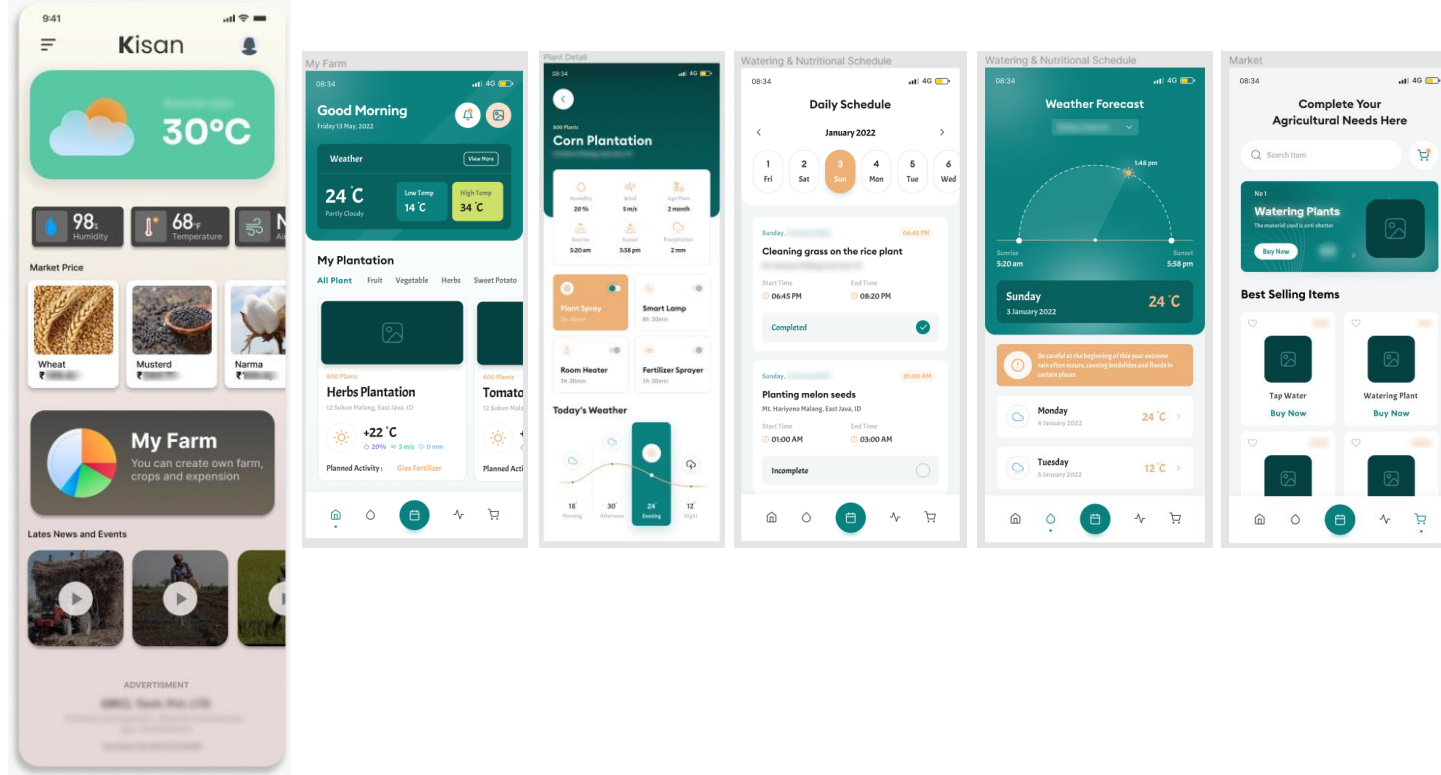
9:41

Kisan

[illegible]
30°C

98. Humidity
68°F Temperature
N Air

Market Price

Wheat
₹ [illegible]
Musterd
₹ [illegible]
Narma
₹ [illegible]

My Farm
You can create own farm, crops and expension

Lates News and Events

ADVERTISMENT
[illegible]

My Farm
08:34 4G
Good Morning
Friday 13 May, 2022
Weather
View More
24°C
Partly Cloudy
Low Temp
14°C
High Temp
34°C
My Plantation
All Plant Fruit Vegetable Herbs Sweet Potato
600 Plants
Herbs Plantation
12 Sukun Malang, East Java, ID
+22°C
20% 3 m/s 0 mm
Planned Activity : Give Fertilizer
600 Plants
Tomato
12 Sukun Mala
Planned Acti

Plant Detail
08:34 4G
600 Plants
Corn Plantation
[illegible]
Humidity 20 %
Wind 5 m/s
Age Plant 2 month
Sunrise 5:20 am
Sunset 5:58 pm
Precipitation 2 mm
Plant Spray 5h 30min
Smart Lamp 8h 30min
Room Heater 5h 30min
Fertilizer Sprayer 1h 30min
Today's Weather
18° Morning
30° Afternoon
24 Evening
12° Night

Watering & Nutritional Schedule
08:34 4G
Daily Schedule
January 2022
1 Fri
2 Sat
3 Sun
4 Mon
5 Tue
6 Wed
Sunday, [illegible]
06:45 PM
Cleaning grass on the rice plant
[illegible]
Start Time
06:45 PM
End Time
08:20 PM
Completed
Sunday, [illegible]
01:00 AM
Planting melon seeds
Mt. Hariyono Malang, East Java, ID
Start Time
01:00 AM
End Time
03:00 AM
Incomplete

Watering & Nutritional Schedule
08:34 4G
Weather Forecast
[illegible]
1:48 pm
Sunrise
5:20 am
Sunset
5:58 pm
Sunday
3 January 2022
24°C
Be careful at the beginning of this year extreme rain often occurs, causing landslides and floods in certain places
Monday
4 January 2022
24°C
Tuesday
5 January 2022
12°C

Market
08:34 4G
Complete Your Agricultural Needs Here
Search Item
No 1
Watering Plants
The material used is anti-shatter
Buy Now
Best Selling Items
Tap Water
Buy Now
Watering Plant
Buy Now